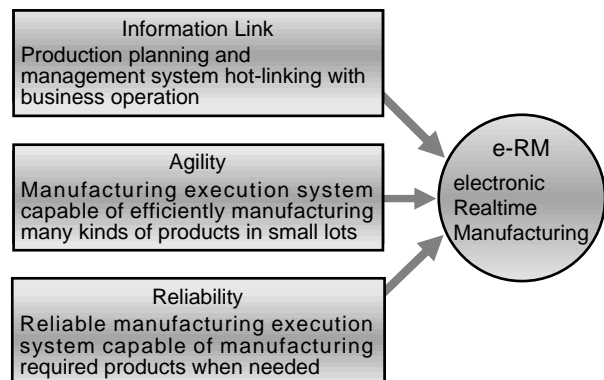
Information Link
Production planning and management system hot-linking with business operation

Agility
Manufacturing execution system capable of efficiently manufacturing many kinds of products in small lots

Reliability
Reliable manufacturing execution system capable of manufacturing required products when needed

e-RM
electronic
Realtime
Manufacturing